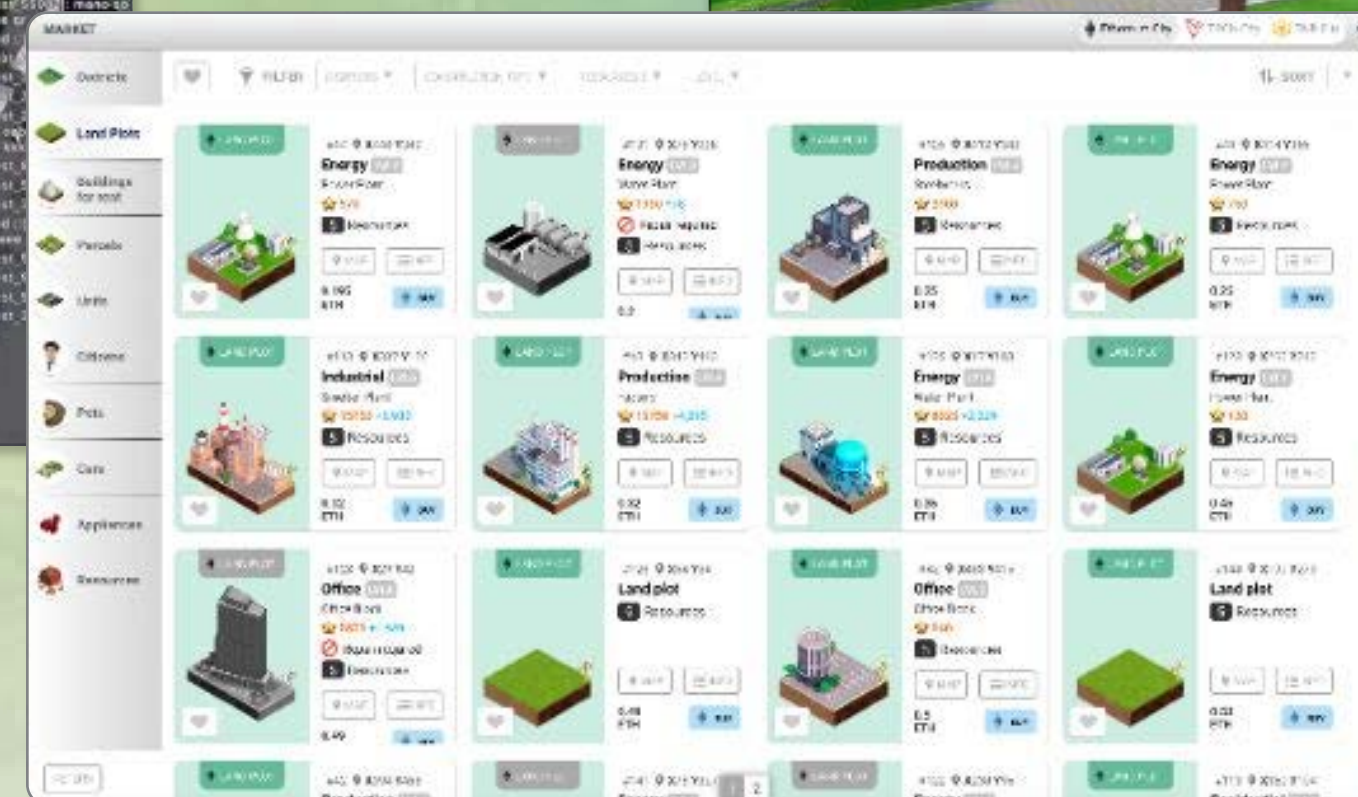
MARKET

Ethereum City

Districts
Land Plots
Buildings for rent
Parcels
Units
Citizens
Pets
Cars
Appliances
Resources

FILTER

SORT

LAND PLOT
Energy
Power Plant
5 Resources
MAP
INFO
0.185 ETH
BUY

Energy
Water Plant
Repair required
5 Resources
MAP
INFO
BUY

LAND PLOT
Production
5 Resources
MAP
INFO
0.25 ETH
BUY

LAND PLOT
Energy
Power Plant
5 Resources
MAP
INFO
0.25 ETH
BUY

LAND PLOT
Industrial
5 Resources
MAP
INFO
0.32 ETH
BUY

LAND PLOT
Production
Factory
5 Resources
MAP
INFO
0.32 ETH
BUY

LAND PLOT
Energy
Water Plant
5 Resources
MAP
INFO
0.35 ETH
BUY

LAND PLOT
Energy
Power Plant
5 Resources
MAP
INFO
0.45 ETH
BUY

LAND PLOT
Office
Office Block
Repair required
5 Resources
MAP
INFO
0.49
BUY

LAND PLOT
Land plot
5 Resources
MAP
INFO
0.45 ETH
BUY

LAND PLOT
Office
Office Block
5 Resources
MAP
INFO
0.5 ETH
BUY

LAND PLOT
Land plot
5 Resources
MAP
INFO
0.53 ETH
BUY

RESET

LAND PLOT

1 2